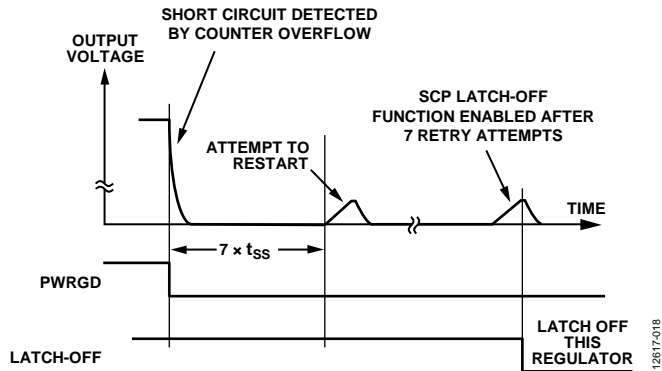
SHORT CIRCUIT DETECTED BY COUNTER OVERFLOW

OUTPUT VOLTAGE

SCP LATCH-OFF FUNCTION ENABLED AFTER 7 RETRY ATTEMPTS

ATTEMPT TO RESTART

TIME

$7 \times t_{SS}$

PWRGD

LATCH-OFF

LATCH OFF THIS REGULATOR

12617-018